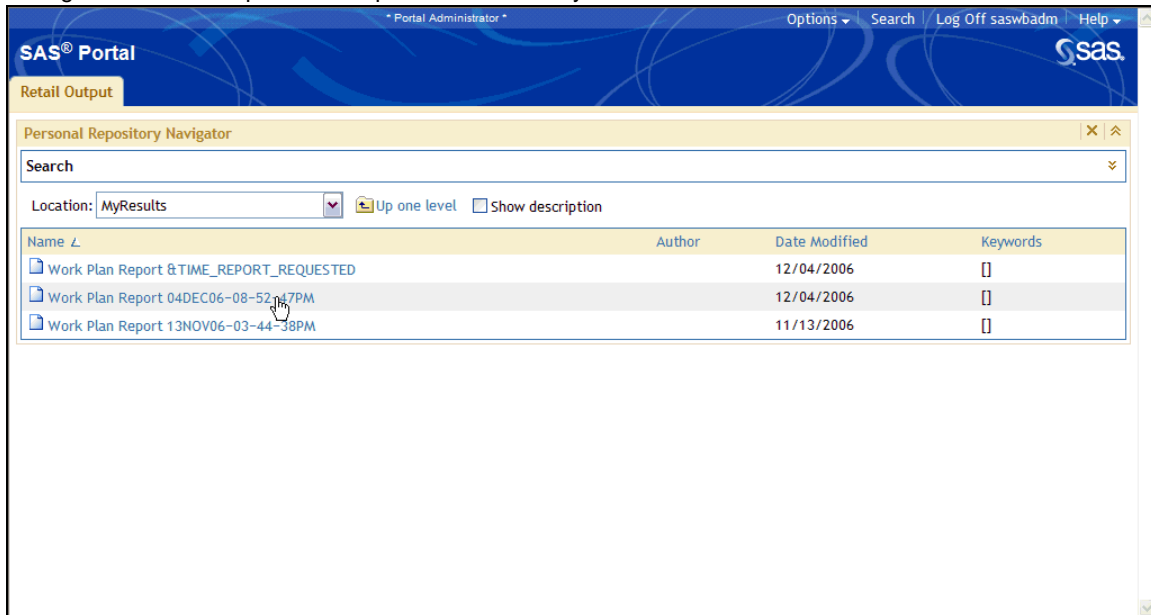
* Portal Administrator *

Options | Search | Log Off saswbadm | Help

SAS® Portal

sas.

Retail Output

Personal Repository Navigator

Search

Location: MyResults

Up one level

Show description

| Name | Author | Date Modified | Keywords |
|---|---|---|---|
| Work Plan Report &TIME_REPORT_REQUESTED | | 12/04/2006 | [] |
| Work Plan Report 04DEC06-08-52-47PM | | 12/04/2006 | [] |
| Work Plan Report 13NOV06-03-44-38PM | | 11/13/2006 | [] |